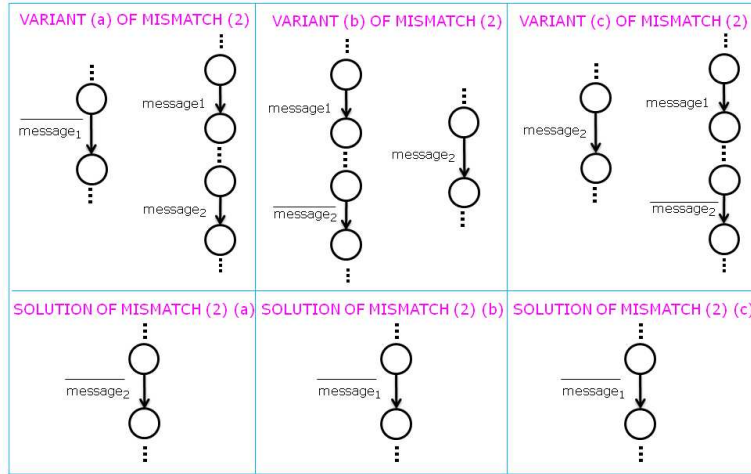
| VARIANT (a) OF MISMATCH (2) | VARIANT (b) OF MISMATCH (2) | VARIANT (c) OF MISMATCH (2) |
|---|---|---|
| $\overline{\text{message}_1}$ message1 $\text{message}_2$ | message1 $\overline{\text{message}_2}$ $\text{message}_2$ | $\text{message}_2$ message1 $\overline{\text{message}_2}$ |
| SOLUTION OF MISMATCH (2) (a) | SOLUTION OF MISMATCH (2) (b) | SOLUTION OF MISMATCH (2) (c) |
| $\overline{\text{message}_2}$ | $\overline{\text{message}_1}$ | $\overline{\text{message}_1}$ |